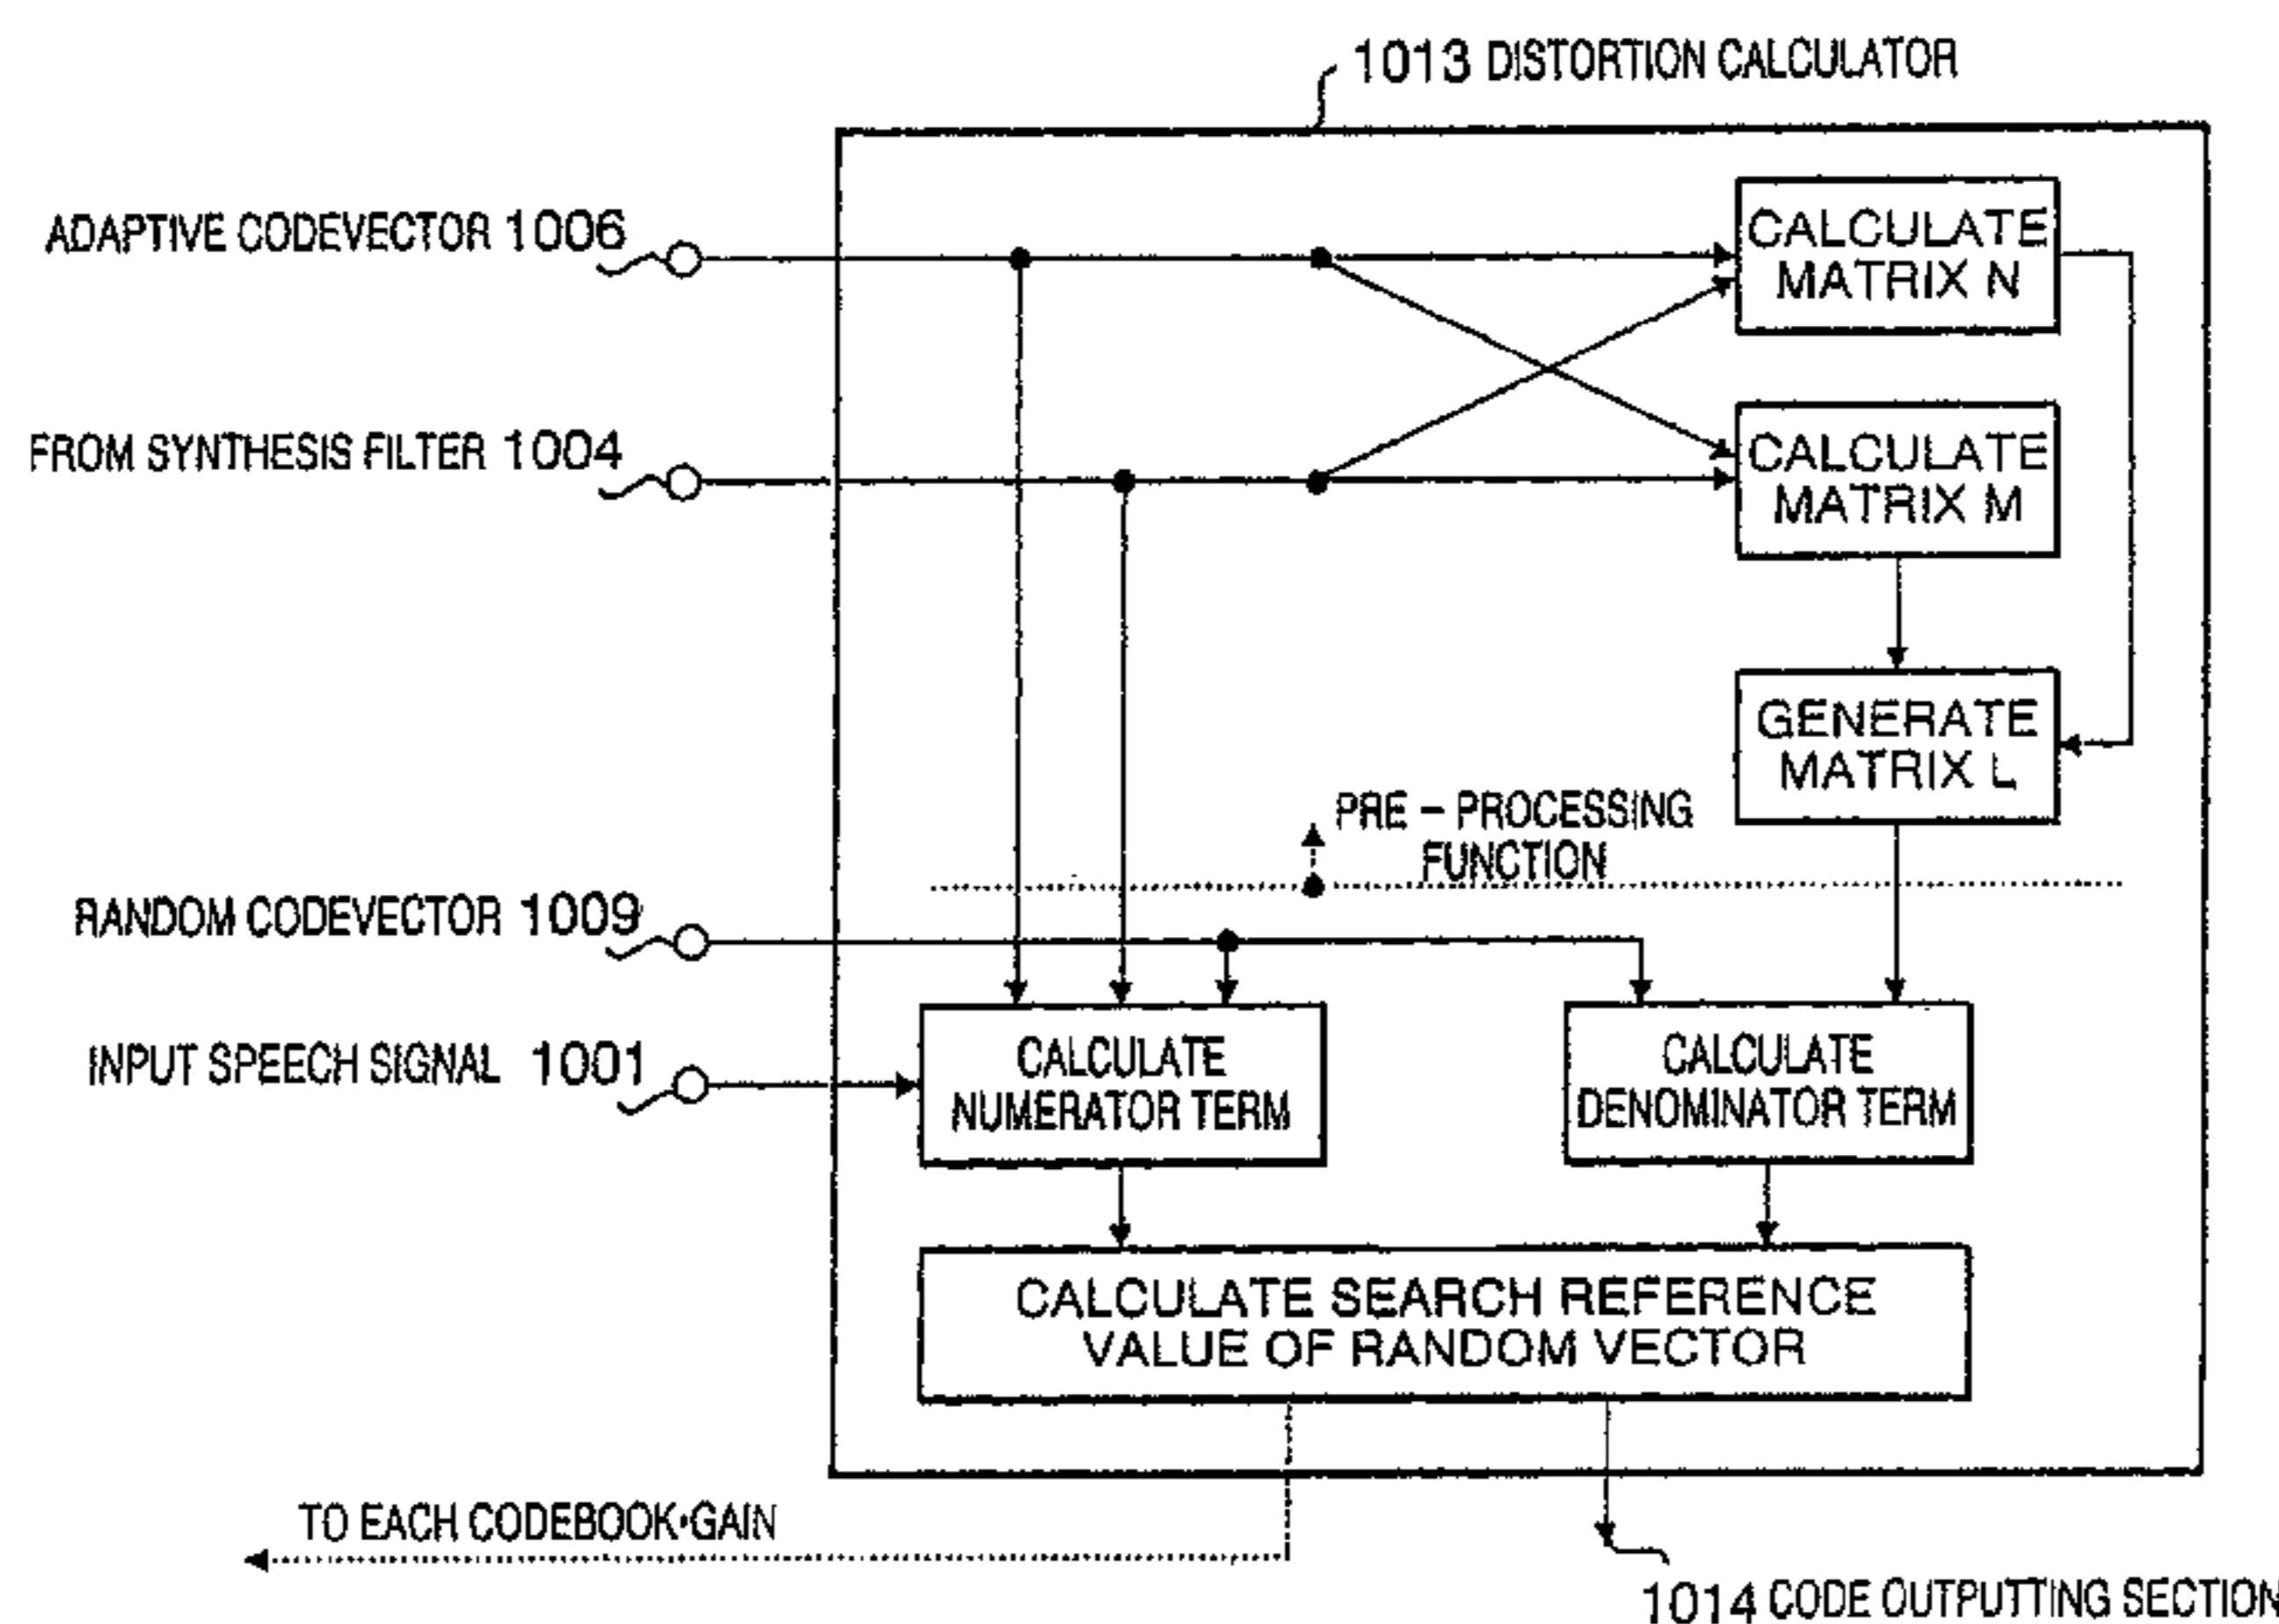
1013 DISTORTION CALCULATOR

ADAPTIVE CODEVECTOR 1006

FROM SYNTHESIS FILTER 1004

CALCULATE MATRIX N

CALCULATE MATRIX M

GENERATE MATRIX L

PRE – PROCESSING FUNCTION

RANDOM CODEVECTOR 1009

INPUT SPEECH SIGNAL 1001

CALCULATE NUMERATOR TERM

CALCULATE DENOMINATOR TERM

CALCULATE SEARCH REFERENCE VALUE OF RANDOM VECTOR

TO EACH CODEBOOK·GAIN

1014 CODE OUTPUTTING SECTION